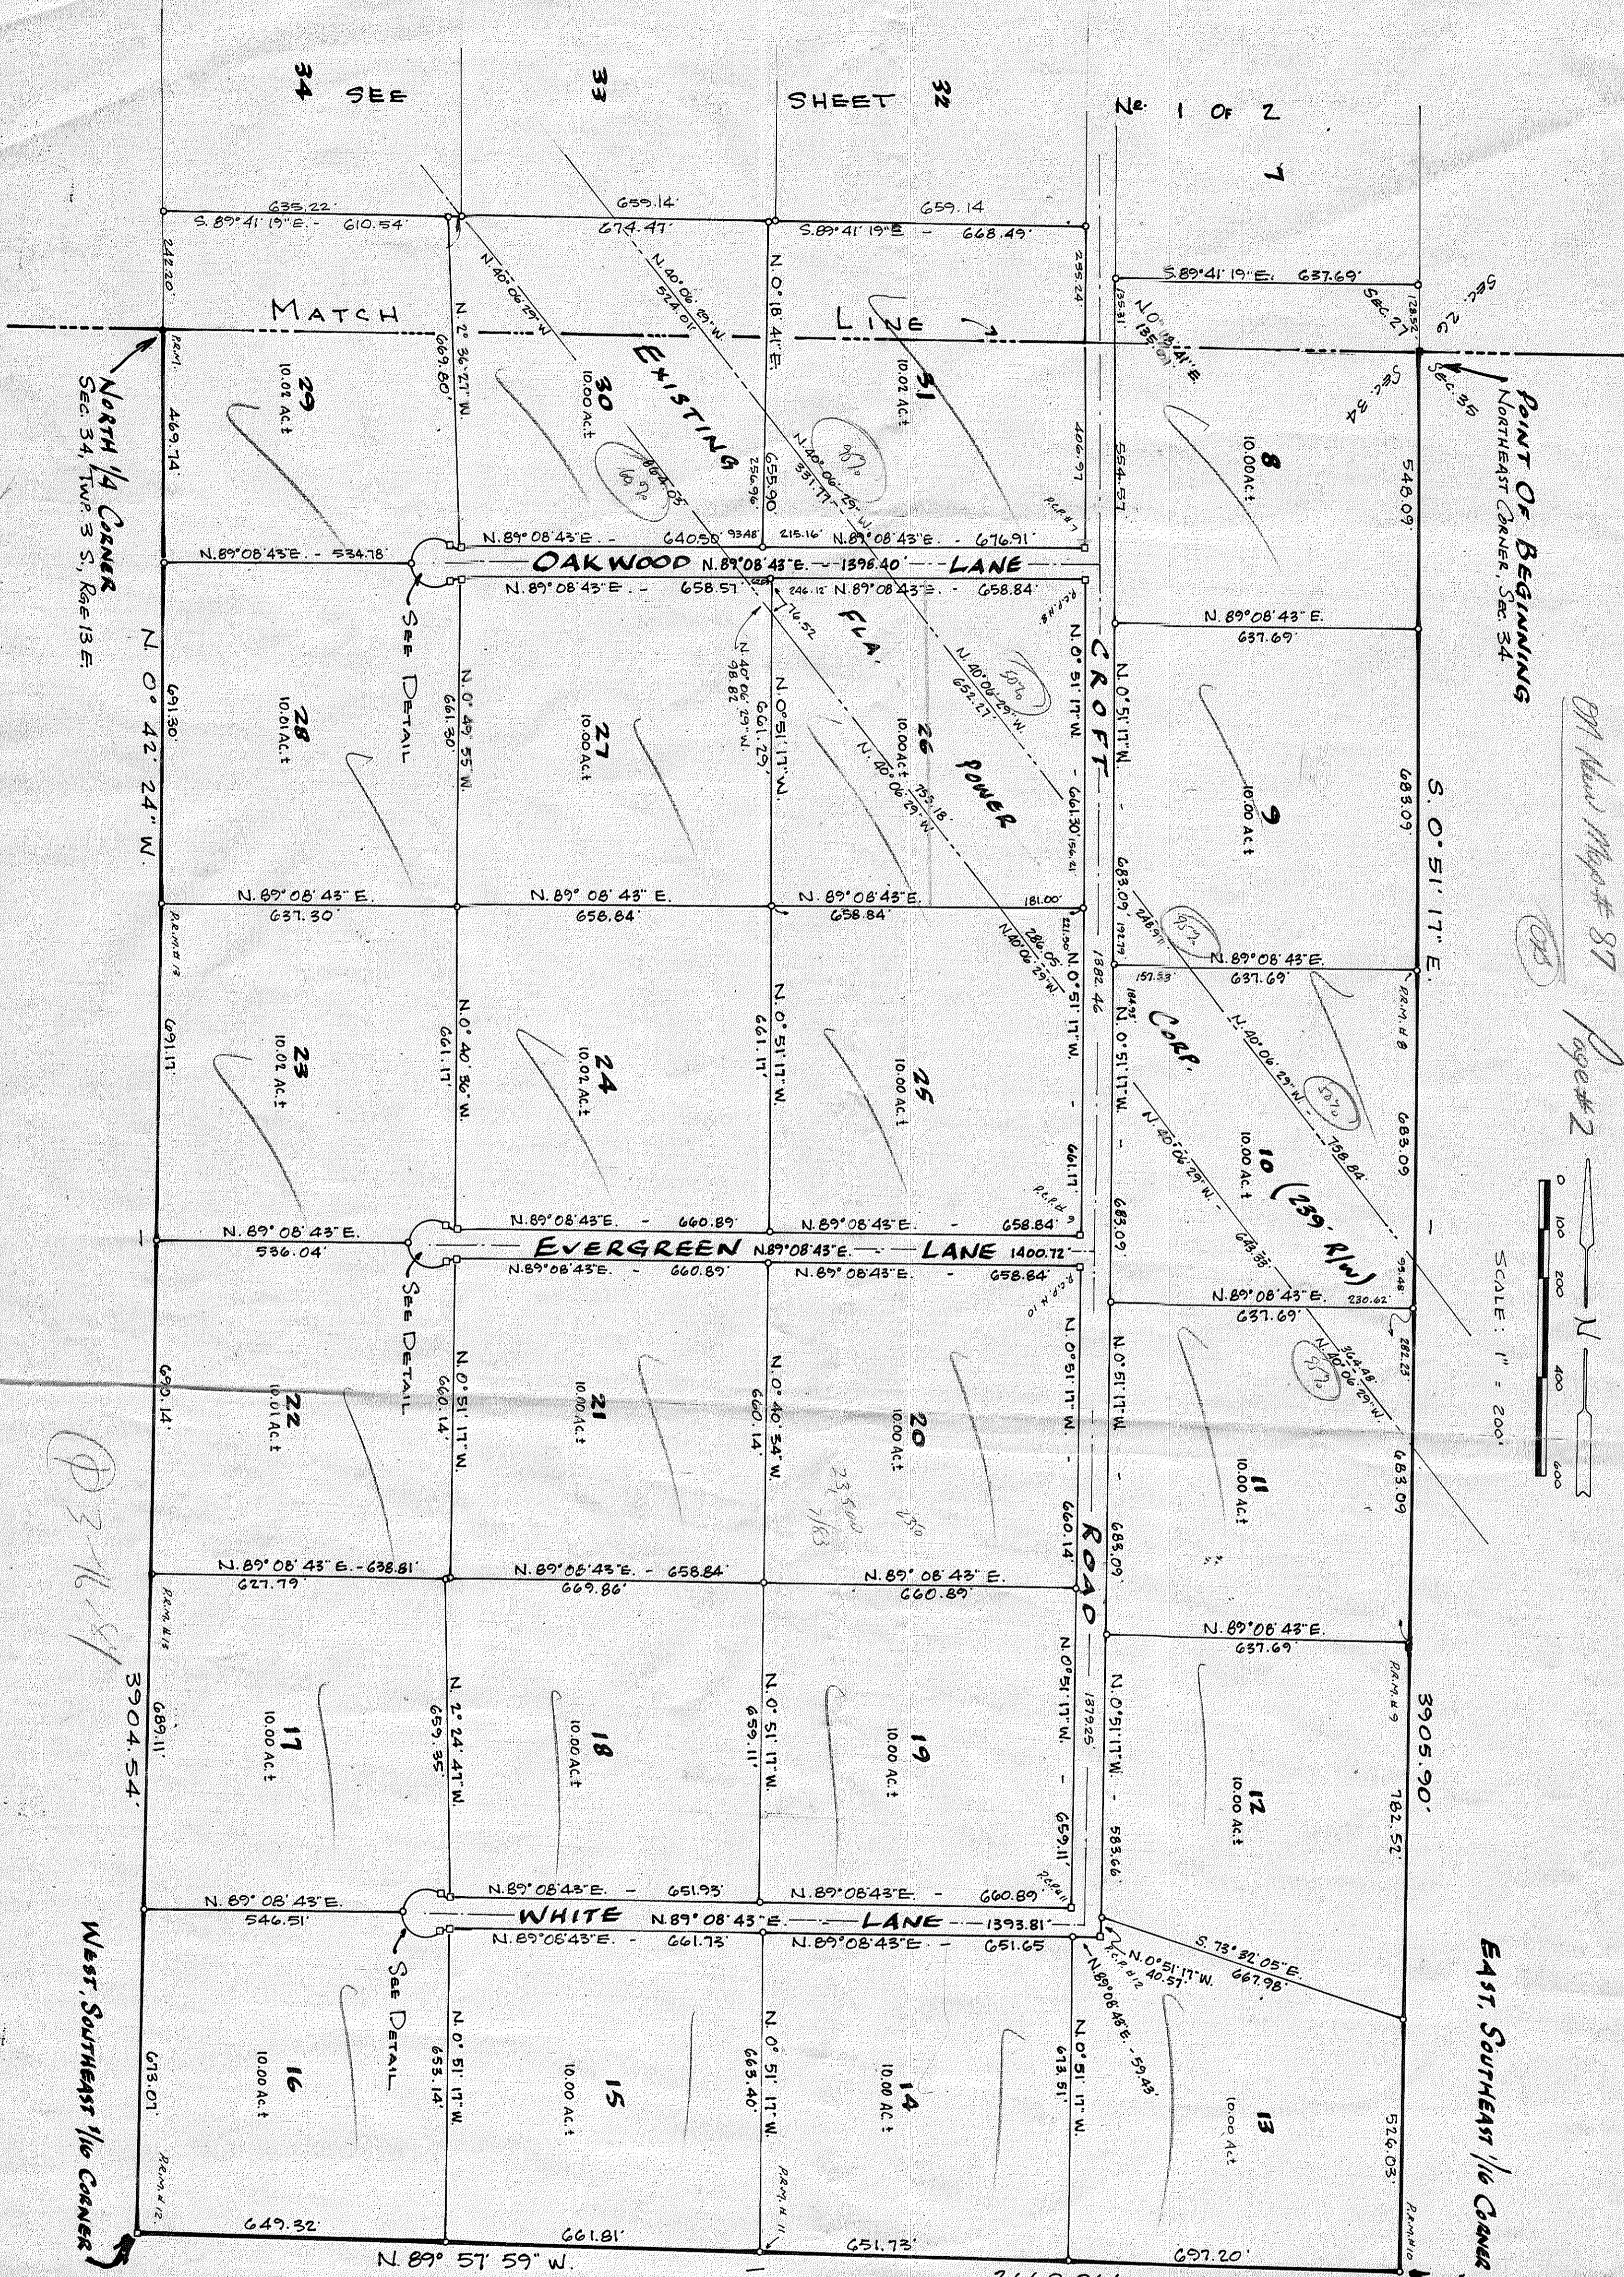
34 SEE 33 SHEET 32

No. 1 OF 2

7

635.22'
S.89°41'19"E. - 610.54'
659.14'
674.47'
S.89°41'19"E. - 668.49'
659.14'

S.89°41'19"E. 637.69'
SEC. 27
SEC. 26

MATCH LINE

N.40°06'29"W.
N.40°06'29"W. 524.01'
N.0°18'41"E.
N.2°36'27"W. 669.80'

NORTH 1/4 CORNER
SEC. 34, TWP. 3 S., RGE. 13 E.

29
10.02 Ac.±
469.74'

30
10.00 Ac.±
EXISTING

31
10.02 Ac.±

8
10.00 Ac.±
548.09'

POINT OF BEGINNING
NORTHEAST CORNER, SEC. 34
SEC. 34
SEC. 35

N.89°08'43"E. - 534.78'
N.89°08'43"E. - 640.50'
N.89°08'43"E. - 676.91'
OAKWOOD N.89°08'43"E. - 1396.40' - LANE
N.89°08'43"E. - 658.57'
N.89°08'43"E. - 658.84'
N.89°08'43"E. 637.69'

SEE DETAIL

N. 0° 42' 24" W.
691.30'
28
10.01 Ac.±
N.0°49'55"W. 661.30'
27
10.00 Ac.±
N.0°51'17"W. 661.29'
26
10.00 Ac.±
FLA. POWER
N.40°06'29"W. 753.18'
N.40°06'29"W. 655.27'
CROFT
N.0°51'17"W. - 661.30'
N.0°51'17"W.
9
10.00 Ac.±
683.09'
S. 0° 51' 17" E.

On New Map # 87
Page # 2

N.89°08'43"E. 637.30'
N.89°08'43"E. 658.84'
N.89°08'43"E. 658.84'
181.00'
N.89°08'43"E. 637.69'

691.17'
23
10.02 Ac.±
N.0°40'36"W. 661.17'
24
10.02 Ac.±
N.0°51'17"W. 661.17'
25
10.00 Ac.±
N.0°51'17"W. 661.17'
1382.46'
CORP.
N.0°51'17"W. - 683.09'
N.40°06'29"W. 758.84'
10 (239' R/W)
10.00 Ac.±
683.09'

SCALE: 1" = 200'
0 100 200 400 600
N

N.89°08'43"E. 536.04'
N.89°08'43"E. - 660.89'
N.89°08'43"E. - 658.84'
EVERGREEN N.89°08'43"E. - LANE 1400.72'
N.89°08'43"E. - 660.89'
N.89°08'43"E. - 658.84'
N.89°08'43"E. 637.69'

SEE DETAIL

690.14'
22
10.01 Ac.±
N.0°51'17"W. 660.14'
21
10.00 Ac.±
N.0°40'34"W. 660.14'
20
10.00 Ac.±
N.0°51'17"W. - 660.14'
N.0°51'17"W. 683.09'
11
10.00 Ac.±
683.09'

Φ 3/16/81

N.89°08'43"E. - 638.81'
627.79'
N.89°08'43"E. - 658.84'
669.86'
N.89°08'43"E.
660.89'
N.89°08'43"E. 637.69'

ROAD

3904.54'
689.11'
17
10.00 Ac.±
N.2°24'47"W. 659.35'
18
10.00 Ac.±
N.0°51'17"W. 659.11'
19
10.00 Ac.±
N.0°51'17"W. - 659.11'
1879.25'
N.0°51'17"W. - 583.66'
12
10.00 Ac.±
3905.90'
782.52'

N.89°08'43"E.
546.51'
N.89°08'43"E. - 651.93'
N.89°08'43"E. - 660.89'
WHITE N.89°08'43"E. - LANE 1393.81'
N.89°08'43"E. - 661.73'
N.89°08'43"E. - 651.65
N.0°51'17"W. 40.57'
N.89°08'43"E. - 59.43'
S.73°32'05"E. 667.98'

SEE DETAIL

WEST, SOUTHEAST 1/16 CORNER
613.01'
16
10.00 Ac.±
N.0°51'17"W. 655.14'
15
10.00 Ac.±
N.0°51'17"W. 663.40'
14
10.00 Ac.±
N.0°51'17"W. 672.51'
13
10.00 Ac.±
526.03'
EAST, SOUTHEAST 1/16 CORNER

649.32'
661.81'
651.73'
697.20'
N. 89° 57' 59" W.